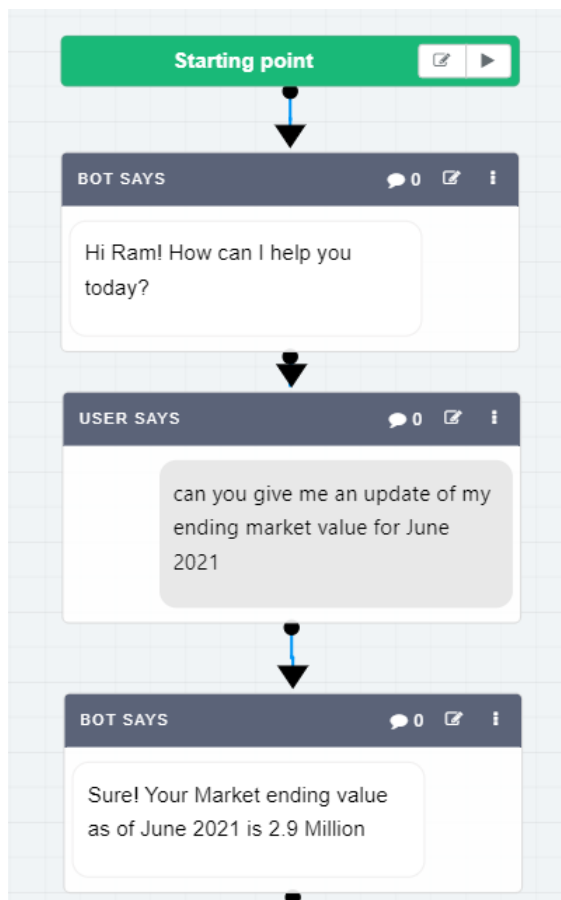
Starting point

BOT SAYS 0

Hi Ram! How can I help you today?

USER SAYS 0

can you give me an update of my ending market value for June 2021

BOT SAYS 0

Sure! Your Market ending value as of June 2021 is 2.9 Million